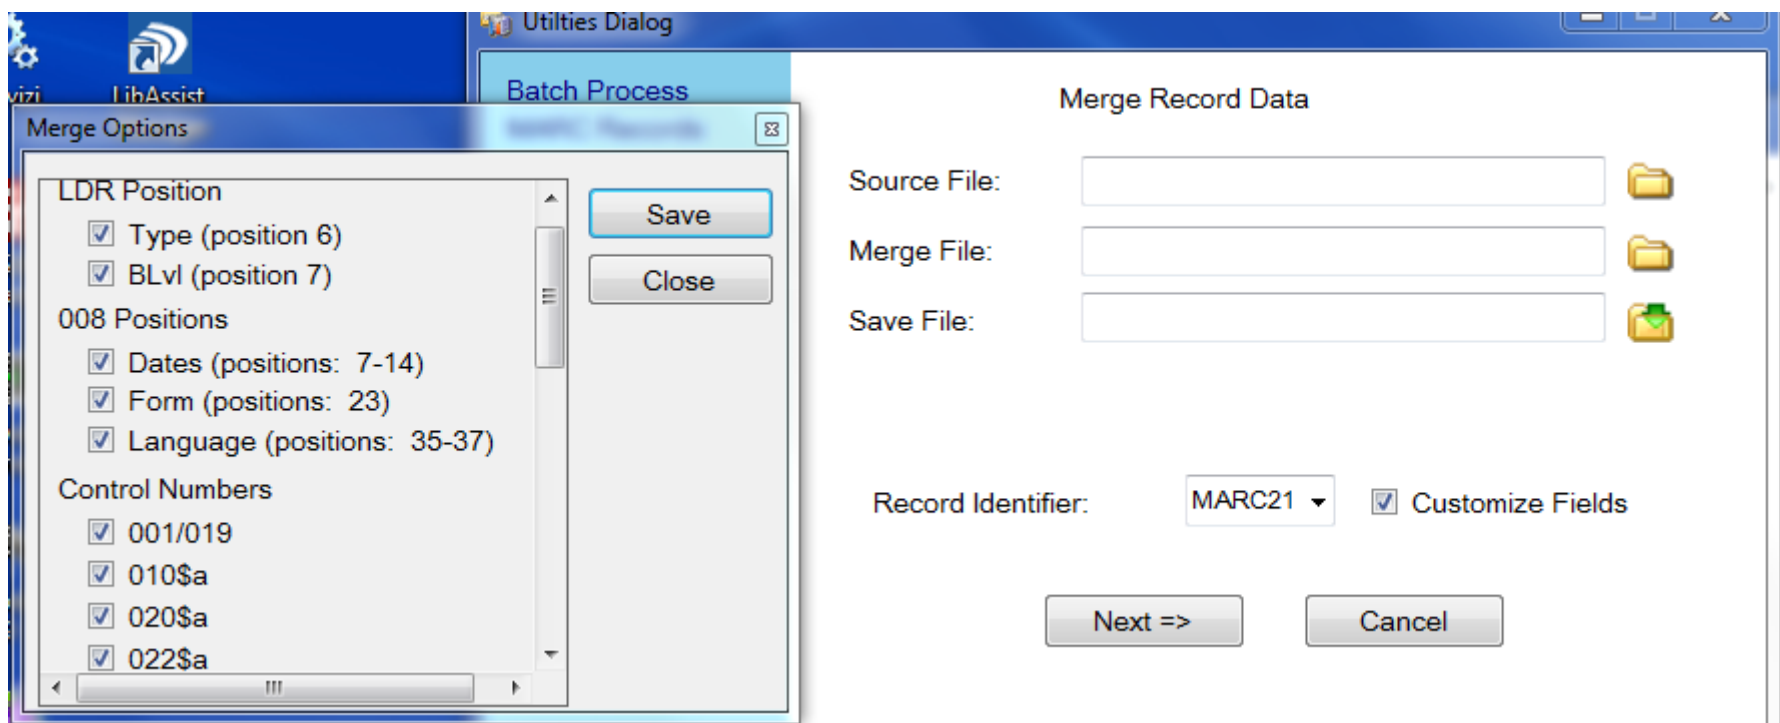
vizi

LibAssist

Utilties Dialog

Batch Process

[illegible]

Merge Options

LDR Position

Type (position 6)

BLvl (position 7)

008 Positions

Dates (positions: 7-14)

Form (positions: 23)

Language (positions: 35-37)

Control Numbers

001/019

010$a

020$a

022$a

Save

Close

Merge Record Data

Source File:

Merge File:

Save File:

Record Identifier:

MARC21

Customize Fields

Next =>

Cancel